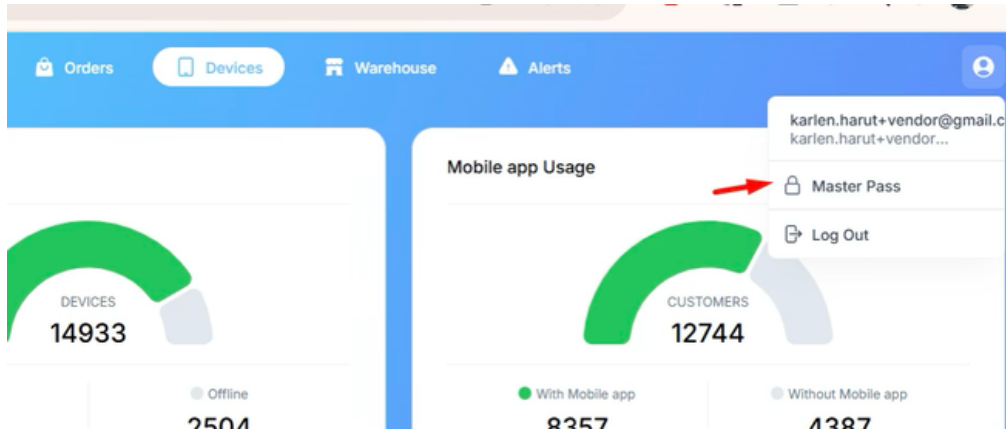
Orders
Devices
Warehouse
Alerts

karlen.harut+vendor@gmail.c
karlen.harut+vendor...

Master Pass

Log Out

DEVICES
14933

Offline
2504

Mobile app Usage

CUSTOMERS
12744

With Mobile app
8357

Without Mobile app
4387